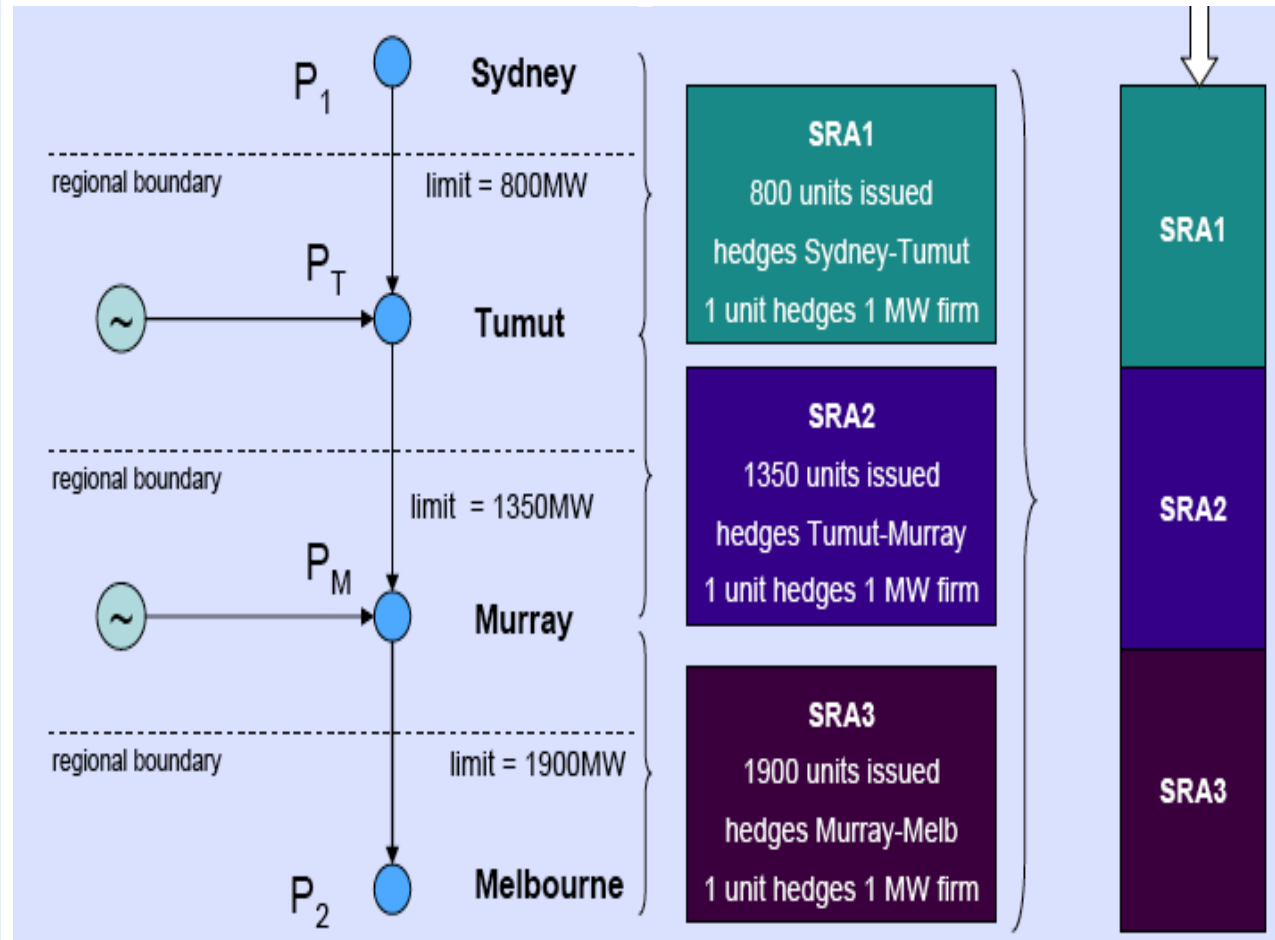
$P_1$ Sydney

regional boundary

limit = 800MW

$P_T$

Tumut

regional boundary

limit = 1350MW

$P_M$

Murray

regional boundary

limit = 1900MW

$P_2$ Melbourne

SRA1
800 units issued
hedges Sydney-Tumut
1 unit hedges 1 MW firm

SRA2
1350 units issued
hedges Tumut-Murray
1 unit hedges 1 MW firm

SRA3
1900 units issued
hedges Murray-Melb
1 unit hedges 1 MW firm

SRA1

SRA2

SRA3